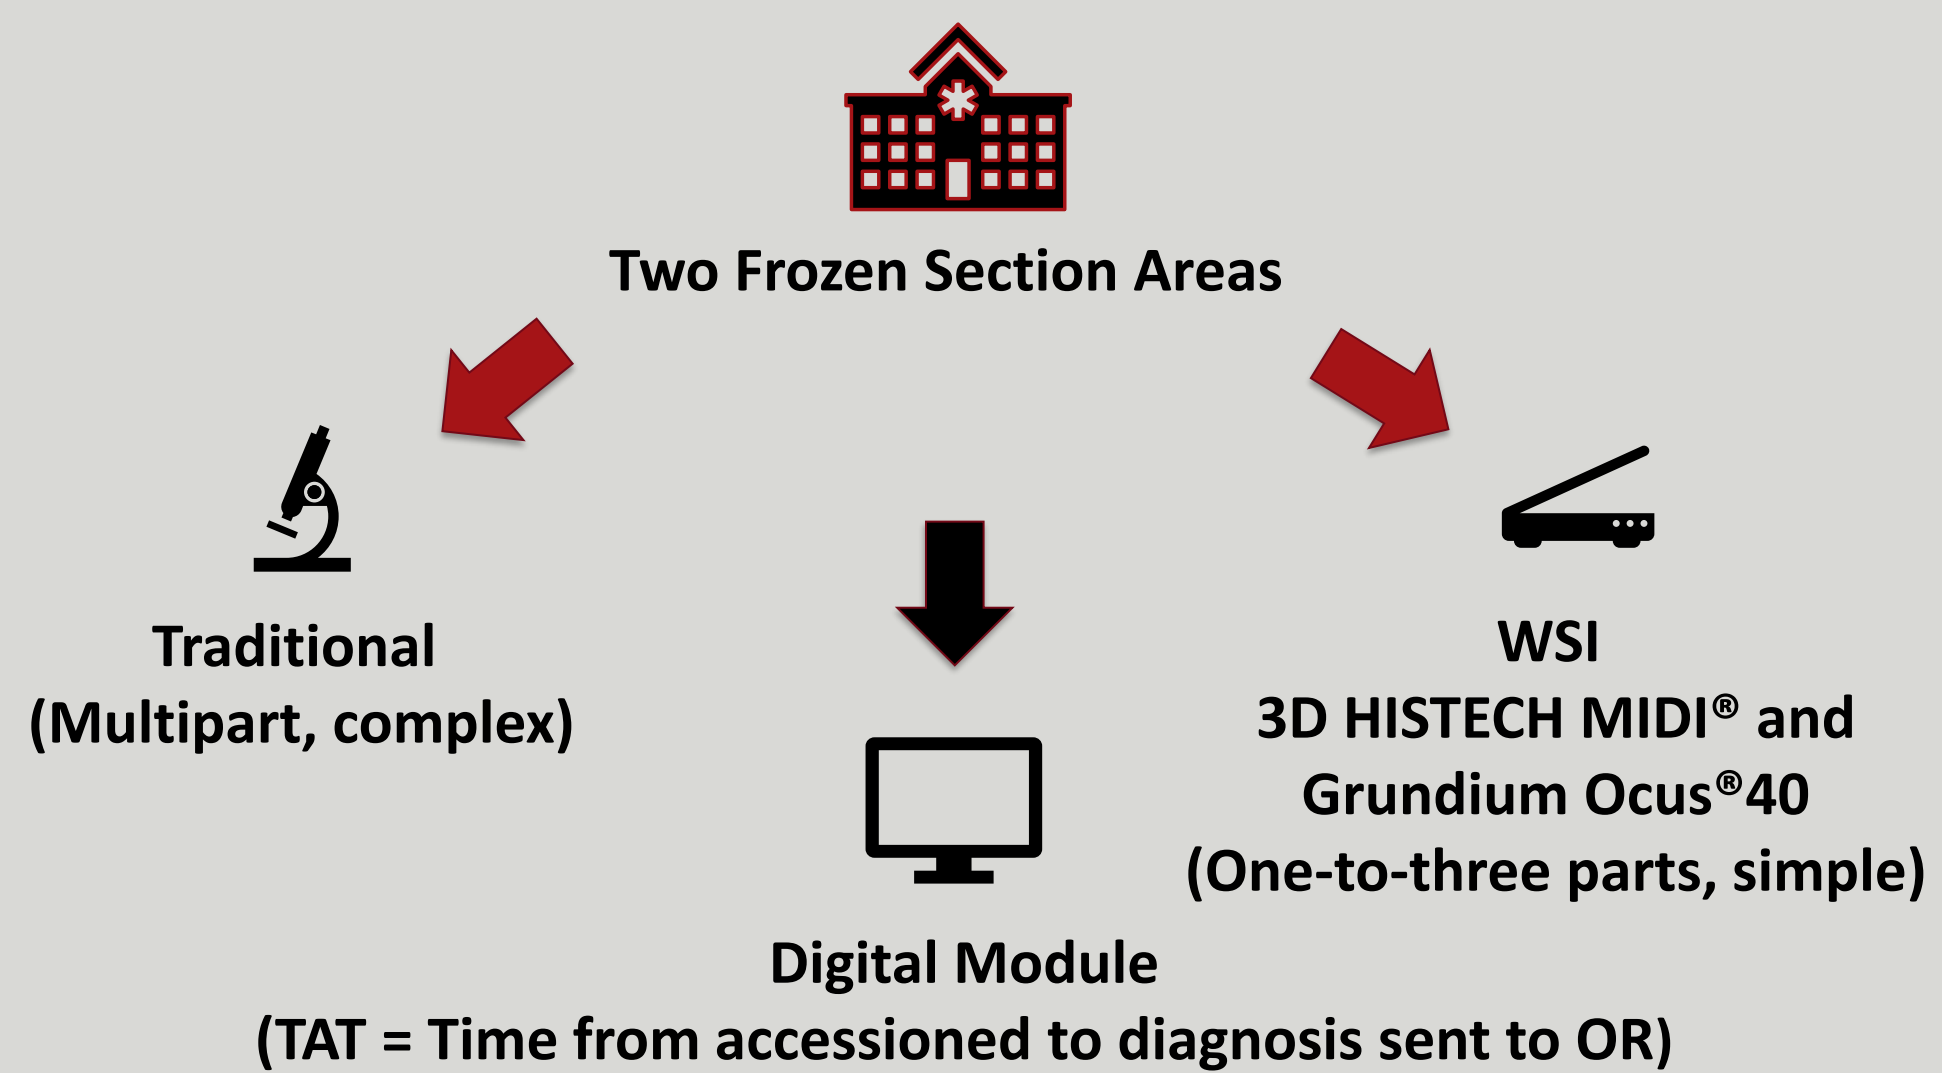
Two Frozen Section Areas

Traditional
(Multipart, complex)

WSI
3D HISTECH MIDI® and
Grundium Ocus®40
(One-to-three parts, simple)

Digital Module
(TAT = Time from accessioned to diagnosis sent to OR)